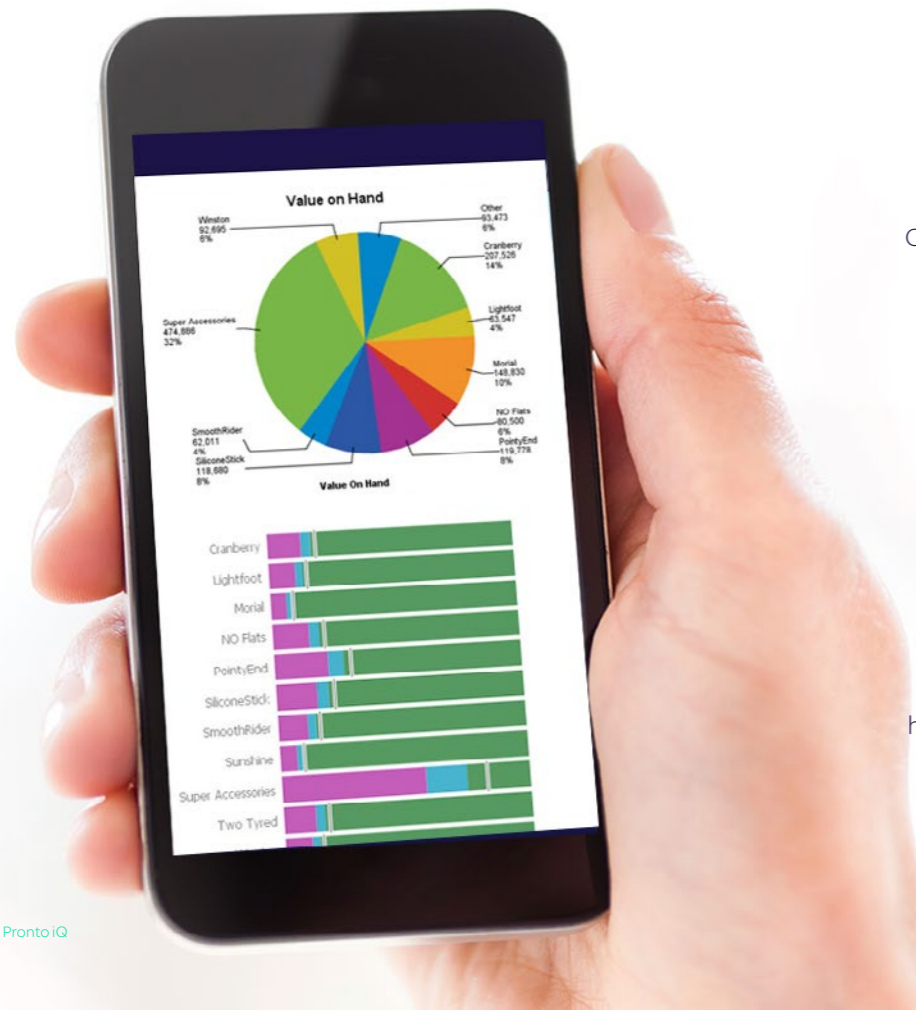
Value on Hand

Winston
92,695
6%

Other
93,473
6%

Cranberry
207,526
14%

Lightfoot
63,547
4%

Super Accessories
474,886
32%

Morial
148,830
10%

NO Flats
80,500
6%

PointyEnd
119,778
8%

SmoothRider
62,011
4%

SiliconeStick
118,880
8%

Value On Hand

Cranberry
Lightfoot
Morial
NO Flats
PointyEnd
SiliconeStick
SmoothRider
Sunshine
Super Accessories
Two Tyred

C

h

Pronto iQ